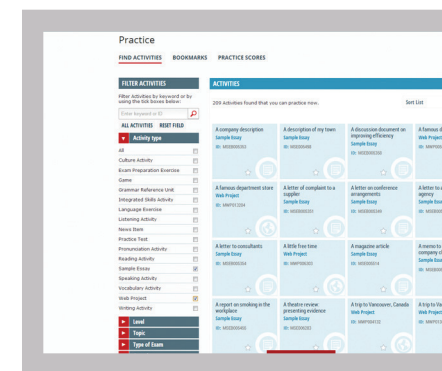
Practice

FIND ACTIVITIES BOOKMARKS PRACTICE SCORES

FILTER ACTIVITIES

Filter Activities by keyword or by using the tick boxes below:

Enter keyword or ID

ALL ACTIVITIES RESET FIELD

Activity type

All

Culture Activity

Exam Preparation Exercise

Game

Grammar Reference Unit

Integrated Skills Activity

Language Exercise

Listening Activity

News Item

Practice Test

Pronunciation Activity

Reading Activity

Sample Essay

Speaking Activity

Vocabulary Activity

Web Project

Writing Activity

Level

Topic

Type of Exam

ACTIVITIES

209 Activities found that you can practice now.

Sort List

A company description
Sample Essay
ID: MSE000303

A description of my town
Sample Essay
ID: MSE000498

A discussion document on improving efficiency
Sample Essay
ID: MSE000330

A famous d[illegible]
Web Project
ID: MWP00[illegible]

A famous department store
Web Project
ID: MWP012054

A letter of complaint to a supplier
Sample Essay
ID: MSE000331

A letter on conference arrangements
Sample Essay
ID: MSE000349

A letter to a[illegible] agency
Sample Ess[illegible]
ID: MSE00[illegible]

A letter to consultants
Sample Essay
ID: MSE000334

A little free time
Web Project
ID: MWP008303

A magazine article
Sample Essay
ID: MSE000014

A memo to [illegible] company st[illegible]
Sample Essa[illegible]
ID: MSE00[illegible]

A report on smoking in the workplace
Sample Essay
ID: MSE000460

A theatre review presenting evidence
Sample Essay
ID: MSE000282

A trip to Vancouver, Canada
Web Project
ID: MWP004132

A trip to Va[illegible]
Web Project
ID: MWP01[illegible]